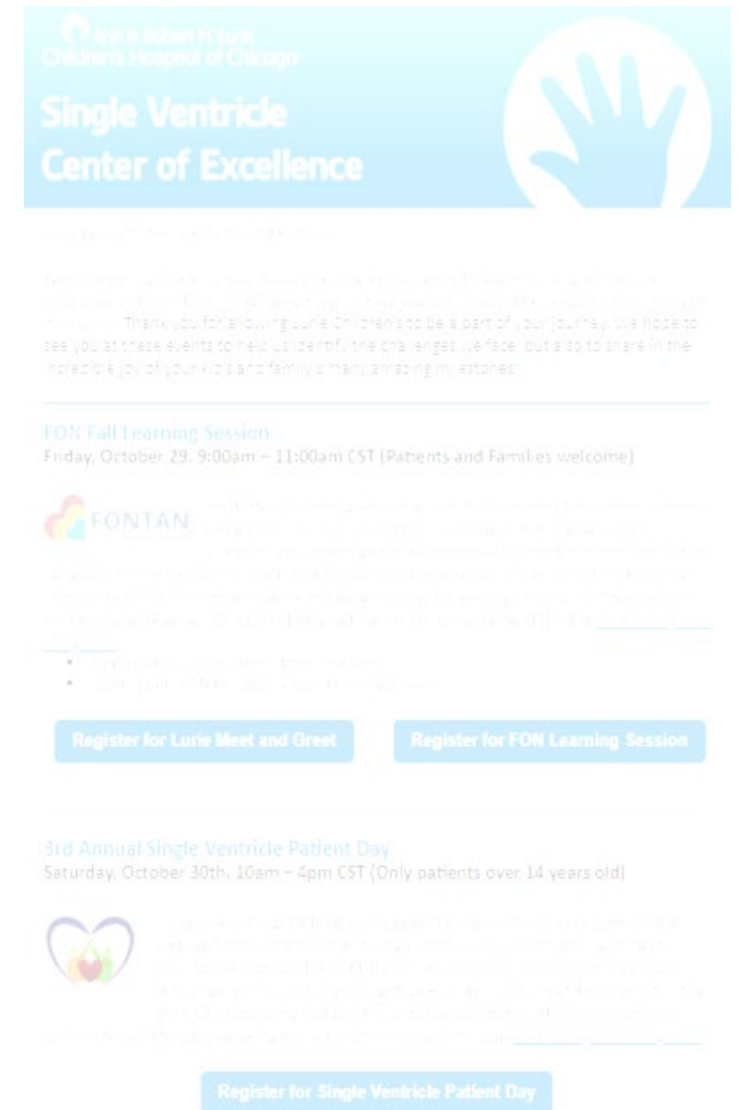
Ann & Robert H. Lurie Children's Hospital of Chicago

Single Ventricle Center of Excellence

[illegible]

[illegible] Thank you for allowing Lurie Children's to be a part of your journey. We hope to see you at these events to help us identify the challenges we face, but also to share in the incredible joy of your kid's and family's many amazing milestones!

FON Fall Learning Session
Friday, October 29, 9:00am – 11:00am CST (Patients and Families welcome)

FONTAN

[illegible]

- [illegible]
- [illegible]

Register for Lurie Meet and Greet

Register for FON Learning Session

3rd Annual Single Ventricle Patient Day
Saturday, October 30th, 10am – 4pm CST (Only patients over 14 years old)

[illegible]

Register for Single Ventricle Patient Day